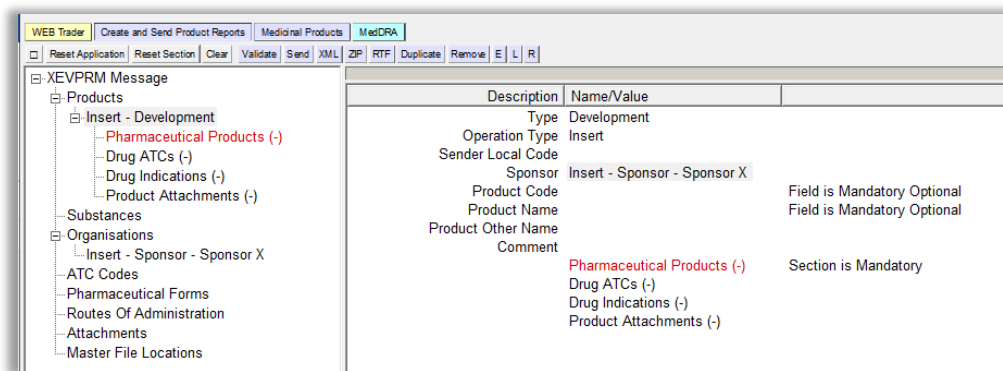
WEB Trader | Create and Send Product Reports | Medicinal Products | MedDRA

□ | Reset Application | Reset Section | Clear | Validate | Send | XML | ZIP | RTF | Duplicate | Remove | E | L | R

XEVPRM Message
Products
Insert - Development
Pharmaceutical Products (-)
Drug ATCs (-)
Drug Indications (-)
Product Attachments (-)
Substances
Organisations
Insert - Sponsor - Sponsor X
ATC Codes
Pharmaceutical Forms
Routes Of Administration
Attachments
Master File Locations

| Description | Name/Value | |
|---|---|---|
| Type | Development | |
| Operation Type | Insert | |
| Sender Local Code | | |
| Sponsor | Insert - Sponsor - Sponsor X | |
| Product Code | | Field is Mandatory Optional |
| Product Name | | Field is Mandatory Optional |
| Product Other Name | | |
| Comment | | |
| | Pharmaceutical Products (-) | Section is Mandatory |
| | Drug ATCs (-) | |
| | Drug Indications (-) | |
| | Product Attachments (-) | |